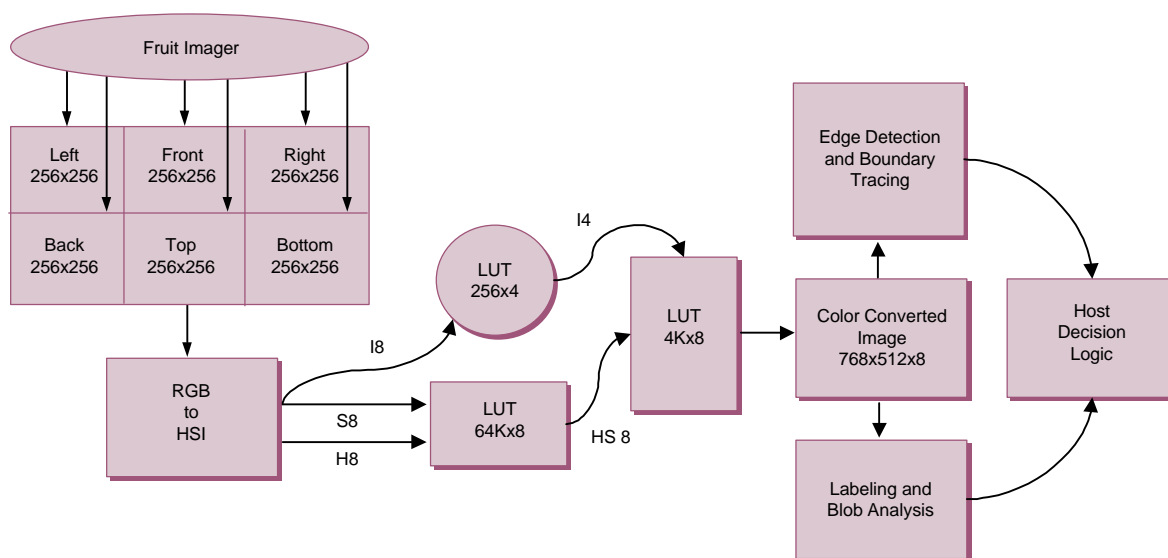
Fruit Imager

Left
256x256

Front
256x256

Right
256x256

Back
256x256

Top
256x256

Bottom
256x256

RGB
to
HSI

I8

S8

H8

LUT
256x4

I4

LUT
64Kx8

HS 8

LUT
4Kx8

Color Converted
Image
768x512x8

Edge Detection
and Boundary
Tracing

Labeling and
Blob Analysis

Host
Decision
Logic